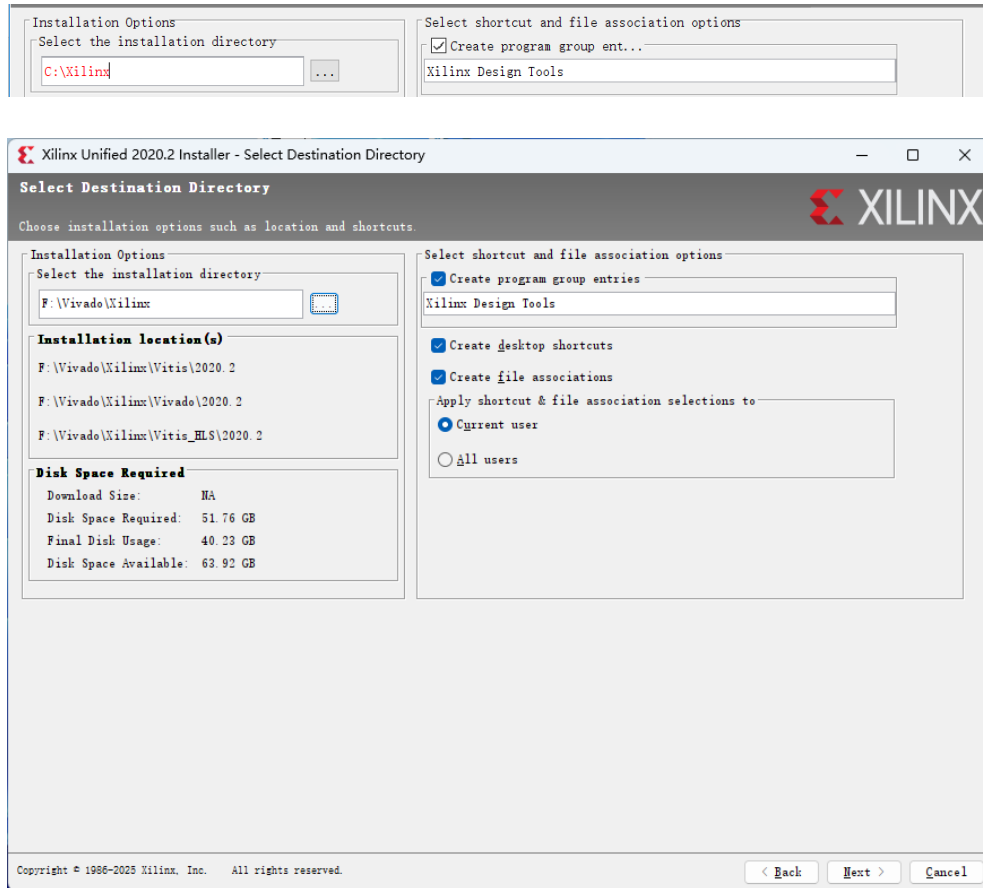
Installation Options
Select the installation directory
C:\Xilinx
...

Select shortcut and file association options
Create program group ent...
Xilinx Design Tools

Xilinx Unified 2020.2 Installer - Select Destination Directory

Select Destination Directory
Choose installation options such as location and shortcuts.

XILINX

Installation Options
Select the installation directory
F:\Vivado\Xilinx
...

Installation location(s)
F:\Vivado\Xilinx\Vitis\2020.2
F:\Vivado\Xilinx\Vivado\2020.2
F:\Vivado\Xilinx\Vitis_HLS\2020.2

Disk Space Required
Download Size: NA
Disk Space Required: 51.76 GB
Final Disk Usage: 40.23 GB
Disk Space Available: 63.92 GB

Select shortcut and file association options
Create program group entries
Xilinx Design Tools
Create desktop shortcuts
Create file associations
Apply shortcut & file association selections to
Current user
All users

Copyright © 1986-2025 Xilinx, Inc. All rights reserved.

< Back
Next >
Cancel